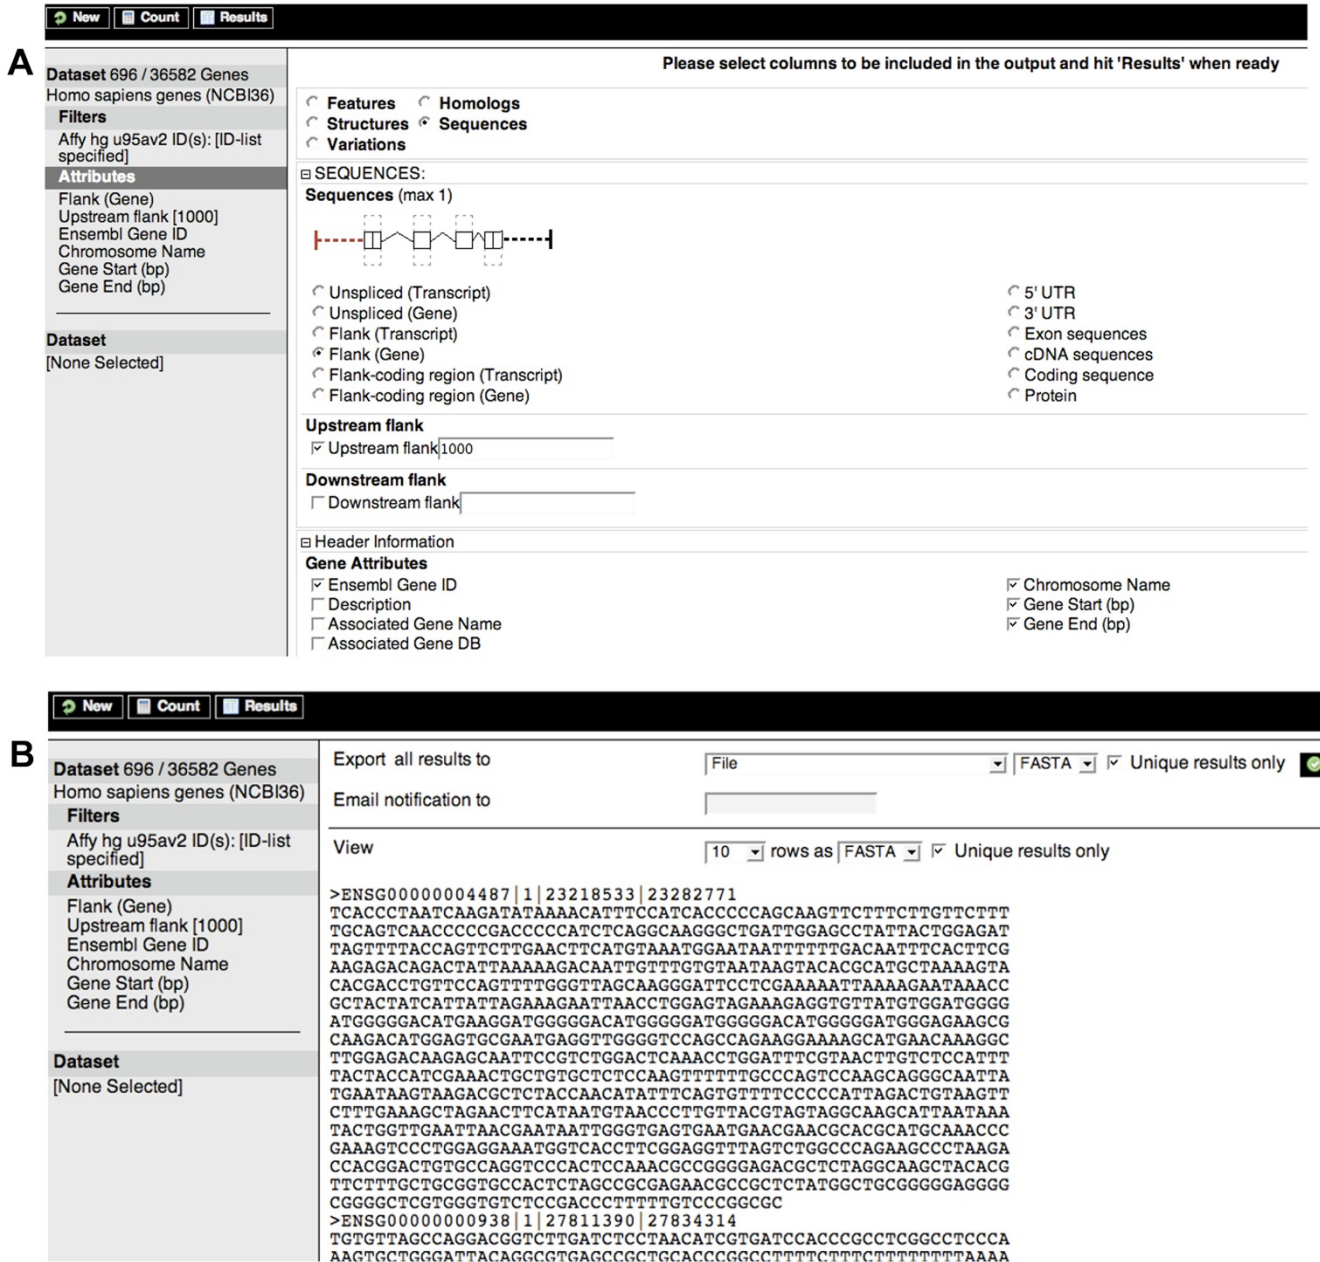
A

New | Count | Results

Dataset 696 / 36582 Genes
Homo sapiens genes (NCBI36)
Filters
Affy hg u95av2 ID(s): [ID-list specified]
Attributes
Flank (Gene)
Upstream flank [1000]
Ensembl Gene ID
Chromosome Name
Gene Start (bp)
Gene End (bp)

Dataset
[None Selected]

Please select columns to be included in the output and hit 'Results' when ready

Features
Homologs
Structures
Sequences
Variations

SEQUENCES:
Sequences (max 1)

Unspliced (Transcript)
Unspliced (Gene)
Flank (Transcript)
Flank (Gene)
Flank-coding region (Transcript)
Flank-coding region (Gene)
5' UTR
3' UTR
Exon sequences
cDNA sequences
Coding sequence
Protein

Upstream flank
Upstream flank 1000

Downstream flank
Downstream flank

Header Information
Gene Attributes
Ensembl Gene ID
Description
Associated Gene Name
Associated Gene DB
Chromosome Name
Gene Start (bp)
Gene End (bp)

B

New | Count | Results

Dataset 696 / 36582 Genes
Homo sapiens genes (NCBI36)
Filters
Affy hg u95av2 ID(s): [ID-list specified]
Attributes
Flank (Gene)
Upstream flank [1000]
Ensembl Gene ID
Chromosome Name
Gene Start (bp)
Gene End (bp)

Dataset
[None Selected]

Export all results to File FASTA Unique results only

Email notification to

View 10 rows as FASTA Unique results only

>ENSG00000004487|1|23218533|23282771
TCACCCTAATCAAGATATAAAACATTTCCATCACCCCCAGCAAGTTCTTTCTTGTTCTTT
TGCAGTCAACCCCCGACCCCCATCTCAGGCAAGGGCTGATTGGAGCCTATTACTGGAGAT
TAGTTTTACCAGTTCTTGAACTTCATGTAAATGGAATAATTTTTTGACAATTTCACTTCG
AAGAGACAGACTATTAAAAAGACAATTGTTTGTGTAATAAGTACACGCATGCTAAAAGTA
CACGACCTGTTCCAGTTTTGGGTTAGCAAGGGATTCCTCGAAAAATTAAAAGAATAAACC
GCTACTATCATTATTAGAAAGAATTAACCTGGAGTAGAAAGAGGTGTTATGTGGATGGGG
ATGGGGGACATGAAGGATGGGGGACATGGGGGATGGGGGACATGGGGGATGGGAGAAGCG
CAAGACATGGAGTGCGAATGAGGTTGGGGTCCAGCCAGAAGGAAAAGCATGAACAAAGGC
TTGGAGACAAGAGCAATTCCGTCTGGACTCAAACCTGGATTTCGTAACTTGTCTCCATTT
TACTACCATCGAAACTGCTGTGCTCTCCAAGTTTTTTGCCCAGTCCAAGCAGGGCAATTA
TGAATAAGTAAGACGCTCTACCAACATATTTCAGTGTTTCCCCCATTAGACTGTAAGTT
CTTTGAAAGCTAGAACTTCATAATGTAACCCTTGTTACGTAGTAGGCAAGCATTAATAAA
TACTGGTTGAATTAACGAATAATTGGGTGAGTGAATGAACGAACGCACGCATGCAAACCC
GAAAGTCCCTGGAGGAAATGGTCACCTTCGGAGGTTTAGTCTGGCCCAGAAGCCCTAAGA
CCACGGACTGTGCCAGGTCCCACTCCAAACGCCGGGGAGACGCTCTAGGCAAGCTACACG
TTCTTTGCTGCGGTGCCACTCTAGCCGCGAGAACGCCGCTCTATGGCTGCGGGGGAGGGG
CGGGGCTCGTGGGTGTCTCCGACCCTTTTTGTCCCGGCGC
>ENSG00000000938|1|27811390|27834314
TGTGTTAGCCAGGACGGTCTTGATCTCCTAACATCGTGATCCACCCGCCTCGGCCTCCCA
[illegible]